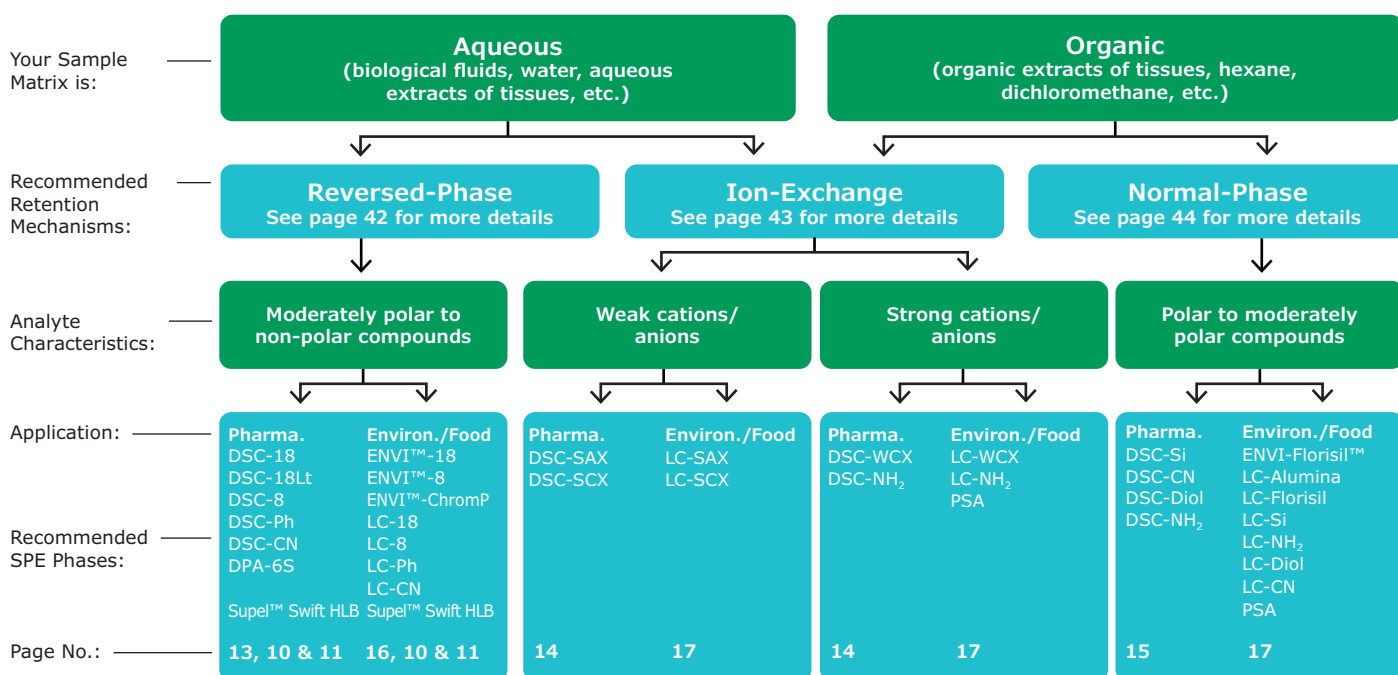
Your Sample Matrix is:

Aqueous
(biological fluids, water, aqueous extracts of tissues, etc.)

Organic
(organic extracts of tissues, hexane, dichloromethane, etc.)

Recommended Retention Mechanisms:

Reversed-Phase
See page 42 for more details

Ion-Exchange
See page 43 for more details

Normal-Phase
See page 44 for more details

Analyte Characteristics:

Moderately polar to non-polar compounds

Weak cations/ anions

Strong cations/ anions

Polar to moderately polar compounds

Application:

Recommended SPE Phases:

Pharma.
DSC-18
DSC-18Lt
DSC-8
DSC-Ph
DSC-CN
DPA-6S
Supel™ Swift HLB

Environ./Food
ENVI™-18
ENVI™-8
ENVI™-ChromP
LC-18
LC-8
LC-Ph
LC-CN
Supel™ Swift HLB

Pharma.
DSC-SAX
DSC-SCX

Environ./Food
LC-SAX
LC-SCX

Pharma.
DSC-WCX
DSC-NH$_2$

Environ./Food
LC-WCX
LC-NH$_2$
PSA

Pharma.
DSC-Si
DSC-CN
DSC-Diol
DSC-NH$_2$

Environ./Food
ENVI-Florisil™
LC-Alumina
LC-Florisil
LC-Si
LC-NH$_2$
LC-Diol
LC-CN
PSA

Page No.:
13, 10 & 11
16, 10 & 11
14
17
14
17
15
17